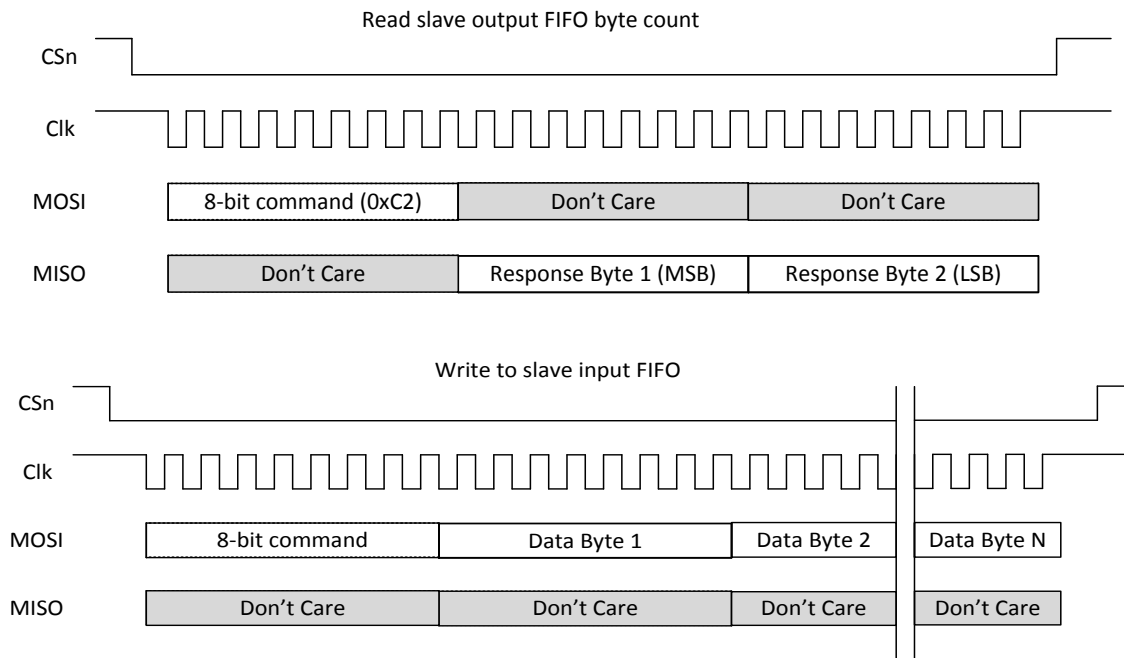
Read slave output FIFO byte count

CSn

Clk

MOSI

| 8-bit command (0xC2) | Don’t Care | Don’t Care |
|---|---|---|

MISO

| Don’t Care | Response Byte 1 (MSB) | Response Byte 2 (LSB) |
|---|---|---|

Write to slave input FIFO

CSn

Clk

MOSI

| 8-bit command | Data Byte 1 | Data Byte 2 | Data Byte N |
|---|---|---|---|

MISO

| Don’t Care | Don’t Care | Don’t Care | Don’t Care |
|---|---|---|---|